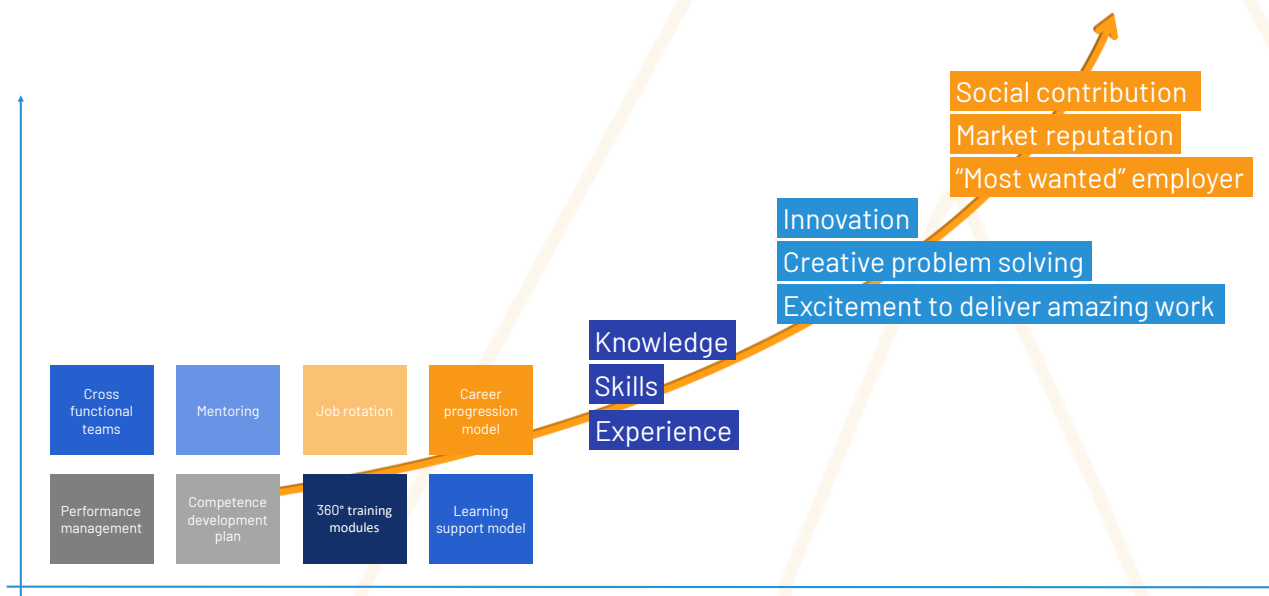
Social contribution
Market reputation
“Most wanted” employer

Innovation
Creative problem solving
Excitement to deliver amazing work

Knowledge
Skills
Experience

Cross functional teams

Mentoring

Job rotation

Career progression model

Performance management

Competence development plan

360° training modules

Learning support model